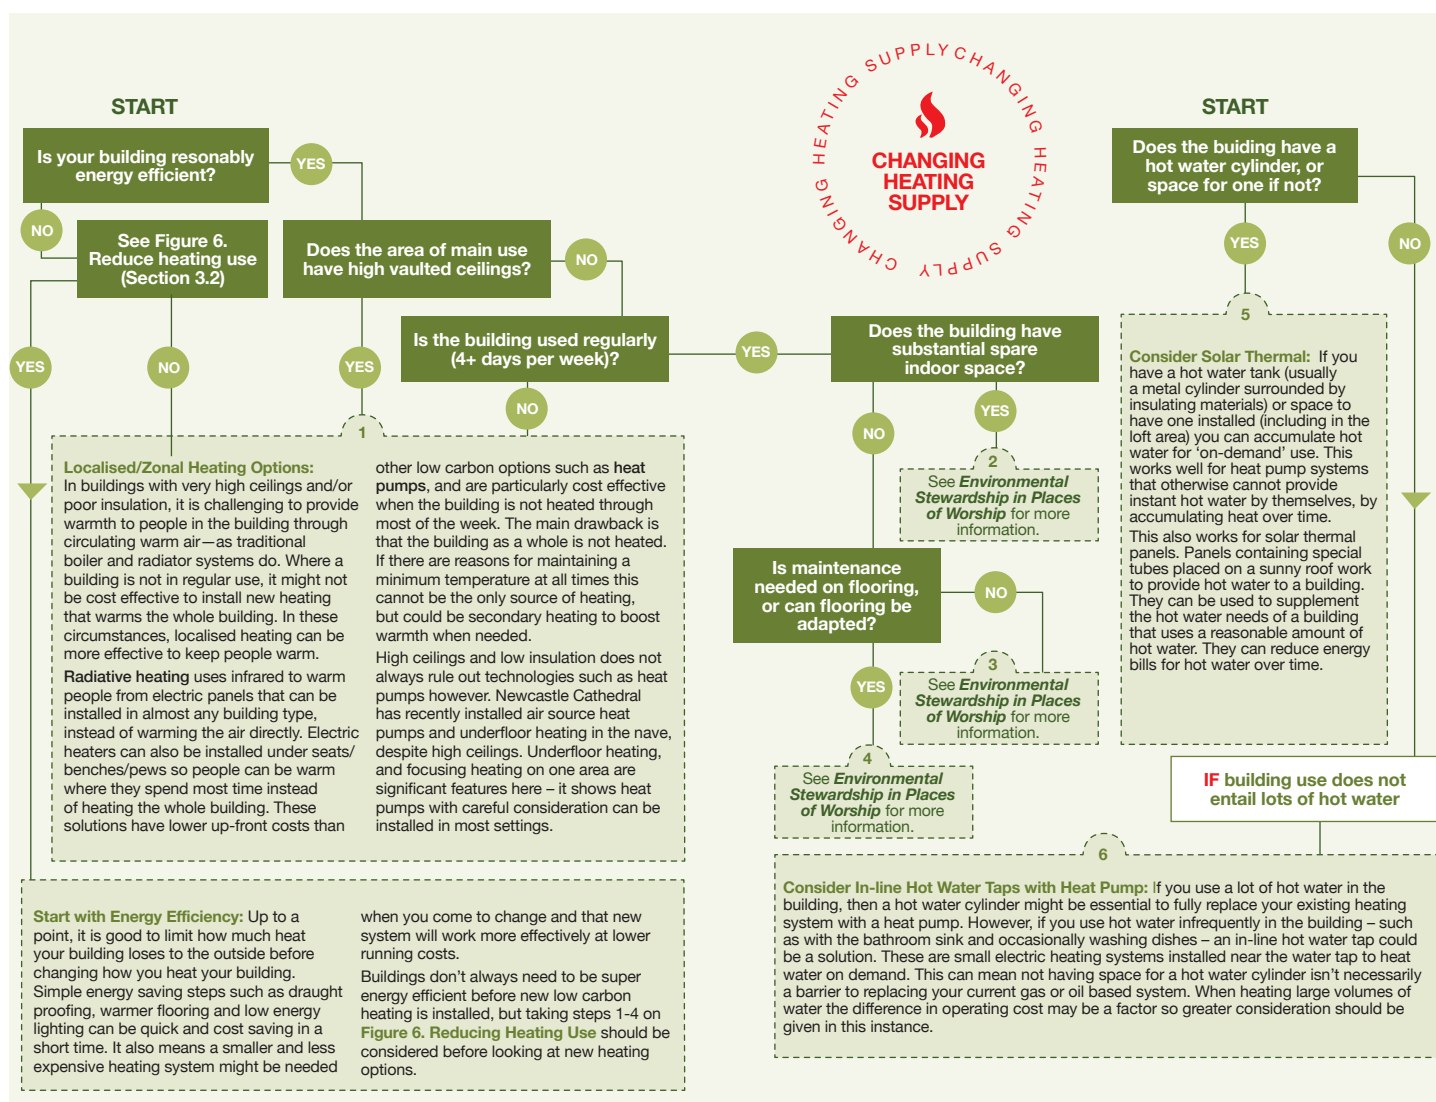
START

Is your building resonably energy efficient?

YES

NO

See Figure 6. Reduce heating use (Section 3.2)

Does the area of main use have high vaulted ceilings?

NO

Is the building used regularly (4+ days per week)?

YES

YES

NO

YES

NO

SUPPLY CHANGING HEATING SUPPLY CHANGING HEATING

CHANGING HEATING SUPPLY

Does the building have substantial spare indoor space?

NO

YES

1

Localised/Zonal Heating Options: In buildings with very high ceilings and/or poor insulation, it is challenging to provide warmth to people in the building through circulating warm air—as traditional boiler and radiator systems do. Where a building is not in regular use, it might not be cost effective to install new heating that warms the whole building. In these circumstances, localised heating can be more effective to keep people warm.

Radiative heating uses infrared to warm people from electric panels that can be installed in almost any building type, instead of warming the air directly. Electric heaters can also be installed under seats/ benches/pews so people can be warm where they spend most time instead of heating the whole building. These solutions have lower up-front costs than

other low carbon options such as heat pumps, and are particularly cost effective when the building is not heated through most of the week. The main drawback is that the building as a whole is not heated. If there are reasons for maintaining a minimum temperature at all times this cannot be the only source of heating, but could be secondary heating to boost warmth when needed.

High ceilings and low insulation does not always rule out technologies such as heat pumps however. Newcastle Cathedral has recently installed air source heat pumps and underfloor heating in the nave, despite high ceilings. Underfloor heating, and focusing heating on one area are significant features here – it shows heat pumps with careful consideration can be installed in most settings.

2

See Environmental Stewardship in Places of Worship for more information.

Is maintenance needed on flooring, or can flooring be adapted?

NO

YES

3

See Environmental Stewardship in Places of Worship for more information.

4

See Environmental Stewardship in Places of Worship for more information.

START

Does the buiding have a hot water cylinder, or space for one if not?

YES

NO

5

Consider Solar Thermal: If you have a hot water tank (usually a metal cylinder surrounded by insulating materials) or space to have one installed (including in the loft area) you can accumulate hot water for 'on-demand' use. This works well for heat pump systems that otherwise cannot provide instant hot water by themselves, by accumulating heat over time.

This also works for solar thermal panels. Panels containing special tubes placed on a sunny roof work to provide hot water to a building. They can be used to supplement the hot water needs of a building that uses a reasonable amount of hot water. They can reduce energy bills for hot water over time.

IF building use does not entail lots of hot water

6

Consider In-line Hot Water Taps with Heat Pump: If you use a lot of hot water in the building, then a hot water cylinder might be essential to fully replace your existing heating system with a heat pump. However, if you use hot water infrequently in the building – such as with the bathroom sink and occasionally washing dishes – an in-line hot water tap could be a solution. These are small electric heating systems installed near the water tap to heat water on demand. This can mean not having space for a hot water cylinder isn't necessarily a barrier to replacing your current gas or oil based system. When heating large volumes of water the difference in operating cost may be a factor so greater consideration should be given in this instance.

Start with Energy Efficiency: Up to a point, it is good to limit how much heat your building loses to the outside before changing how you heat your building. Simple energy saving steps such as draught proofing, warmer flooring and low energy lighting can be quick and cost saving in a short time. It also means a smaller and less expensive heating system might be needed

when you come to change and that new system will work more effectively at lower running costs.

Buildings don't always need to be super energy efficient before new low carbon heating is installed, but taking steps 1-4 on Figure 6. Reducing Heating Use should be considered before looking at new heating options.